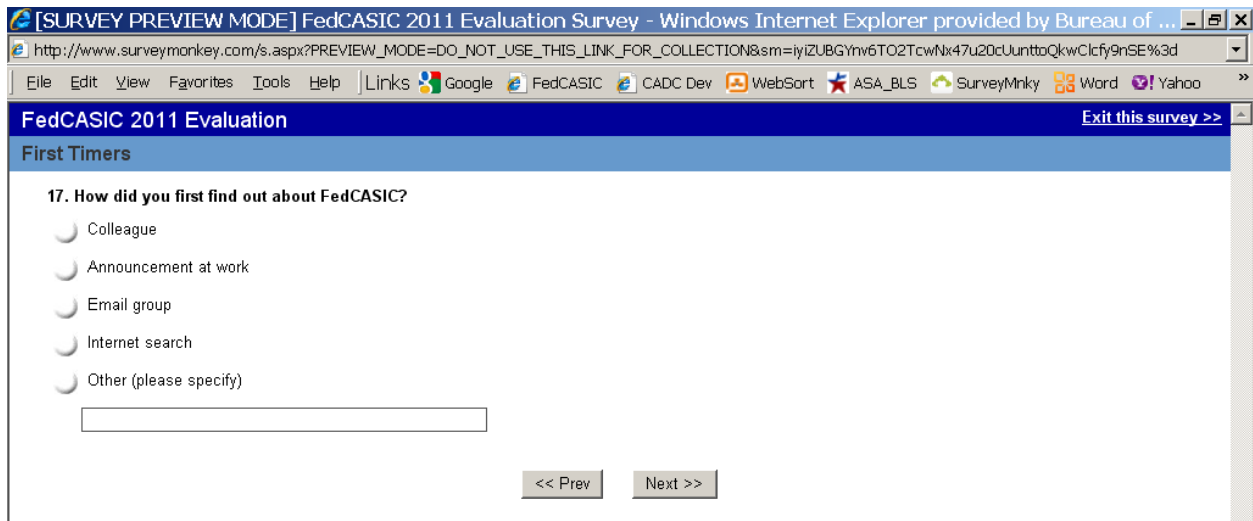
[SURVEY PREVIEW MODE] FedCASIC 2011 Evaluation Survey - Windows Internet Explorer provided by Bureau of ...

http://www.surveymonkey.com/s.aspx?PREVIEW_MODE=DO_NOT_USE_THIS_LINK_FOR_COLLECTION&sm=iyiZUBGYnv6TO2TcwNx47u20cUunttoQkwClcfy9nSE%3d

File Edit View Favorites Tools Help Links Google FedCASIC CADC Dev WebSort ASA_BLS SurveyMnky Word Yahoo »

FedCASIC 2011 Evaluation

Exit this survey >>

First Timers

17. How did you first find out about FedCASIC?

Colleague

Announcement at work

Email group

Internet search

Other (please specify)

<< Prev Next >>